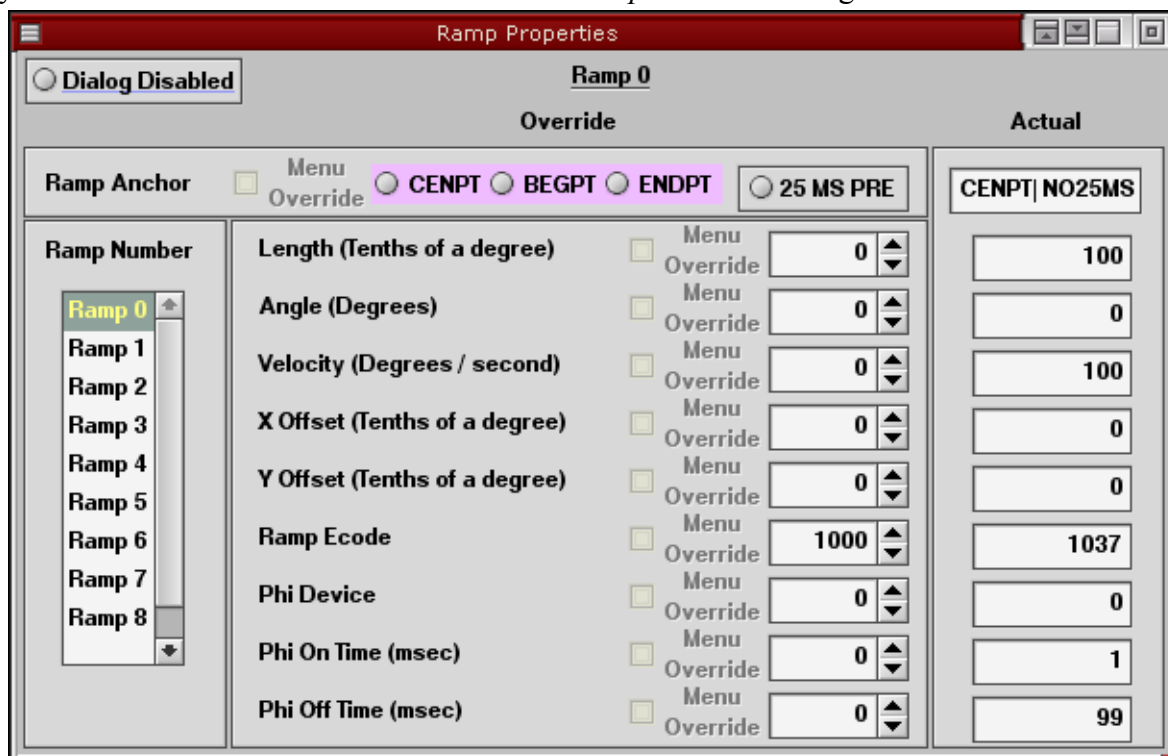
Ramp Properties

Dialog Disabled

Ramp 0

Override

Actual

Ramp Anchor

Menu Override

CENPT BEGPT ENDPT

25 MS PRE

CENPT| NO25MS

Ramp Number

Ramp 0
Ramp 1
Ramp 2
Ramp 3
Ramp 4
Ramp 5
Ramp 6
Ramp 7
Ramp 8

| | | | |
|---|---|---|---|
| Length (Tenths of a degree) | Menu Override | 0 | 100 |
| Angle (Degrees) | Menu Override | 0 | 0 |
| Velocity (Degrees / second) | Menu Override | 0 | 100 |
| X Offset (Tenths of a degree) | Menu Override | 0 | 0 |
| Y Offset (Tenths of a degree) | Menu Override | 0 | 0 |
| Ramp Ecode | Menu Override | 1000 | 1037 |
| Phi Device | Menu Override | 0 | 0 |
| Phi On Time (msec) | Menu Override | 0 | 1 |
| Phi Off Time (msec) | Menu Override | 0 | 99 |